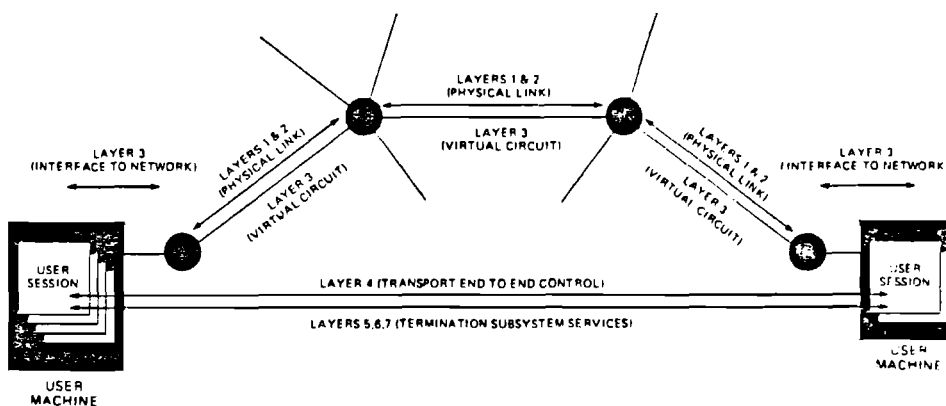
LAYERS 1 & 2
(PHYSICAL LINK)

LAYER 3
(VIRTUAL CIRCUIT)

LAYER 3
(INTERFACE TO NETWORK)

LAYERS 1 & 2
(PHYSICAL LINK)

LAYER 3
(VIRTUAL CIRCUIT)

LAYERS 1 & 2
(PHYSICAL LINK)

LAYER 3
(VIRTUAL CIRCUIT)

LAYER 3
(INTERFACE TO NETWORK

USER
SESSION

USER
SESSION

LAYER 4 (TRANSPORT END TO END CONTROL)

LAYERS 5,6,7 (TERMINATION SUBSYSTEM SERVICES)

USER
MACHINE

USER
MACHINE